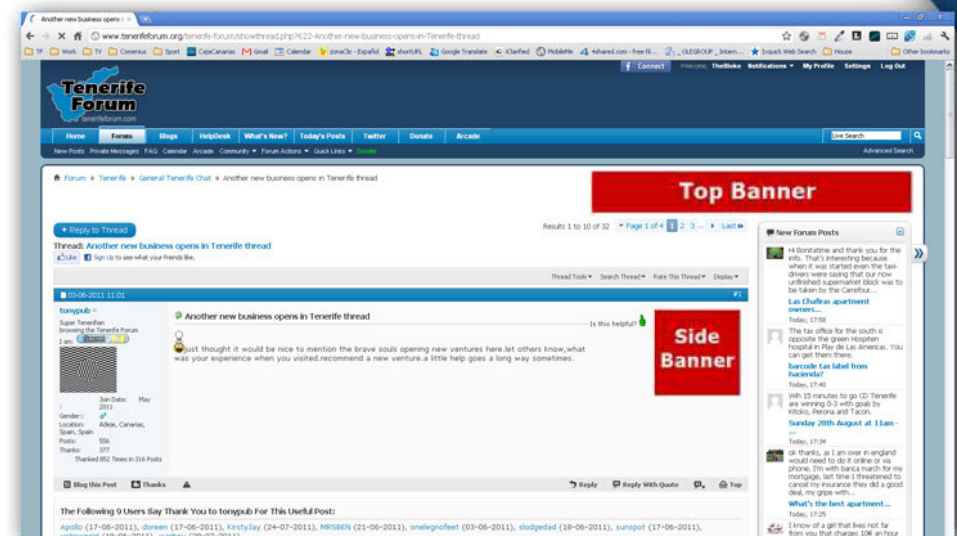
Another new business opens ×

www.tenerifeforum.org/tenerife-forum/showthread.php?622-Another-new-business-opens-in-Tenerife-thread

TF Work TV Comenius Sport CajaCanarias Gmail Calendar zonaClic - Español shortURL Google Translate iClarified MobileMe 4shared.com - free fil... OLEGROUP _ Intern... Icquick Web Search House Other bookmarks

Connect Welcome, TheBloke Notifications My Profile Settings Log Out

Tenerife Forum
tenerifeforum.com

Home Forum Blogs HelpDesk What's New? Today's Posts Twitter Donate Arcade

Live Search

New Posts Private Messages FAQ Calendar Arcade Community Forum Actions Quick Links Donate Advanced Search

Forum Tenerife General Tenerife Chat Another new business opens in Tenerife thread

Top Banner

+ Reply to Thread

Results 1 to 10 of 32 Page 1 of 4 1 2 3 ... Last

Thread: Another new business opens in Tenerife thread

Like Sign Up to see what your friends like.

Thread Tools Search Thread Rate This Thread Display

03-06-2011 11:01 #1

tonypub
Super Tenerifian
browsing the Tenerife Forum
I am:

Join Date: May 2011
Gender:
Location: Adeje, Canarias, Spain, Spain
Posts: 556
Thanks: 377
Thanked 852 Times in 316 Posts

Another new business opens in Tenerife thread

Is this helpful?

just thought it would be nice to mention the brave souls opening new ventures here.let others know,what was your experience when you visited.recommend a new venture.a little help goes a long way sometimes.

Side Banner

Blog this Post Thanks Reply Reply With Quote Top

The Following 9 Users Say Thank You to tonypub For This Useful Post:

Apollo (17-06-2011), doreen (17-06-2011), KirstyJay (24-07-2011), MRSBEN (21-06-2011), onelegnofeet (03-06-2011), slodgedad (18-06-2011), sunspot (17-06-2011),

New Forum Posts

Hi Bonitatime and thank you for the info. That's interesting because when it was started even the taxi-drivers were saying that our now unfinished supermarket block was to be taken by the Carrefour...

Las Chafiras apartment owners...
Today, 17:58

The tax office for the south is opposite the green Hospiten hospital in Play de Las Americas. You can get them there.

barcode tax label from hacienda?
Today, 17:40

With 15 minutes to go CD Tenerife are winning 0-3 with goals by Kitoko, Perona and Tacon.

Sunday 20th August at 11am - ...
Today, 17:34

ok thanks, as I am over in england would have to do it online or via phone, I'm with banca march for my mortgage, last time I threatened to cancel my insurance they did a good deal, my gripe with...

What's the best apartment...
Today, 17:25

I know of a girl that lives not far from you that charges 10€ an hour